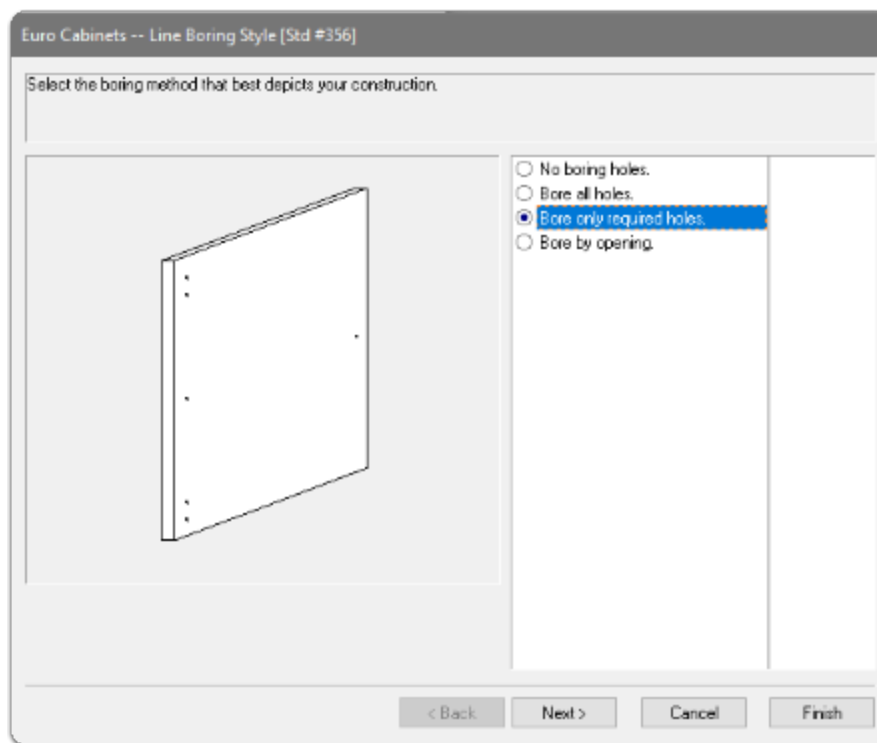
Euro Cabinets -- Line Boring Style [Std #356]

Select the boring method that best depicts your construction.

No boring holes.
Bore all holes.
Bore only required holes.
Bore by opening.

< Back
Next >
Cancel
Finish